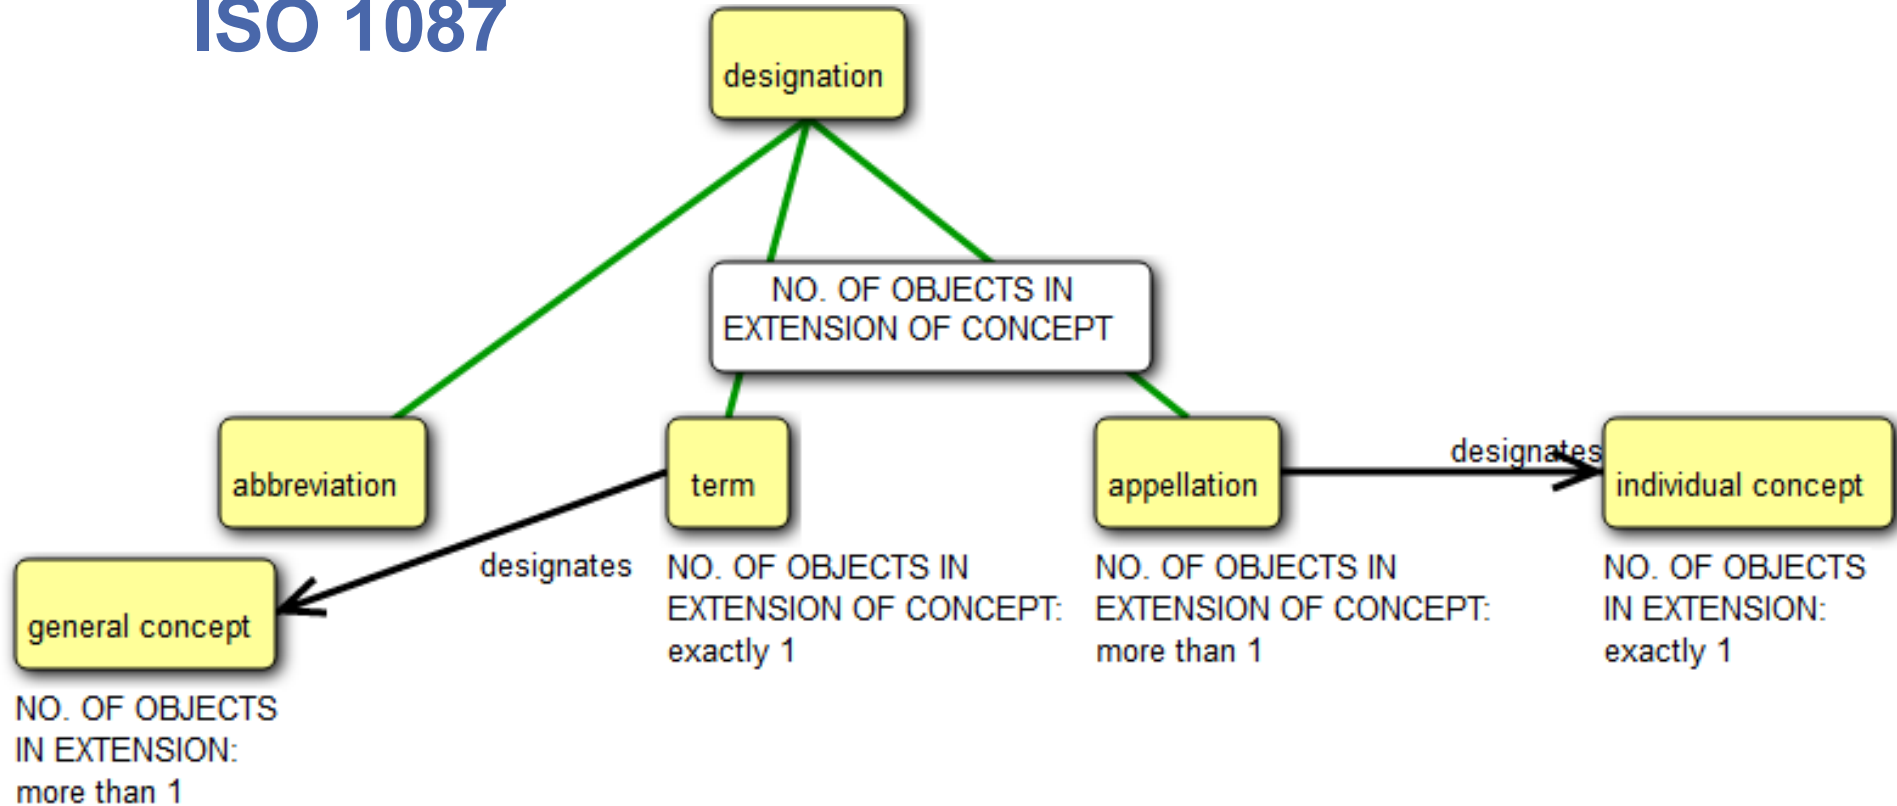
ISO 1087

designation

NO. OF OBJECTS IN EXTENSION OF CONCEPT

abbreviation

term

appellation

designates

individual concept

general concept

designates

NO. OF OBJECTS IN EXTENSION OF CONCEPT: exactly 1

NO. OF OBJECTS IN EXTENSION OF CONCEPT: more than 1

NO. OF OBJECTS IN EXTENSION: exactly 1

NO. OF OBJECTS IN EXTENSION: more than 1